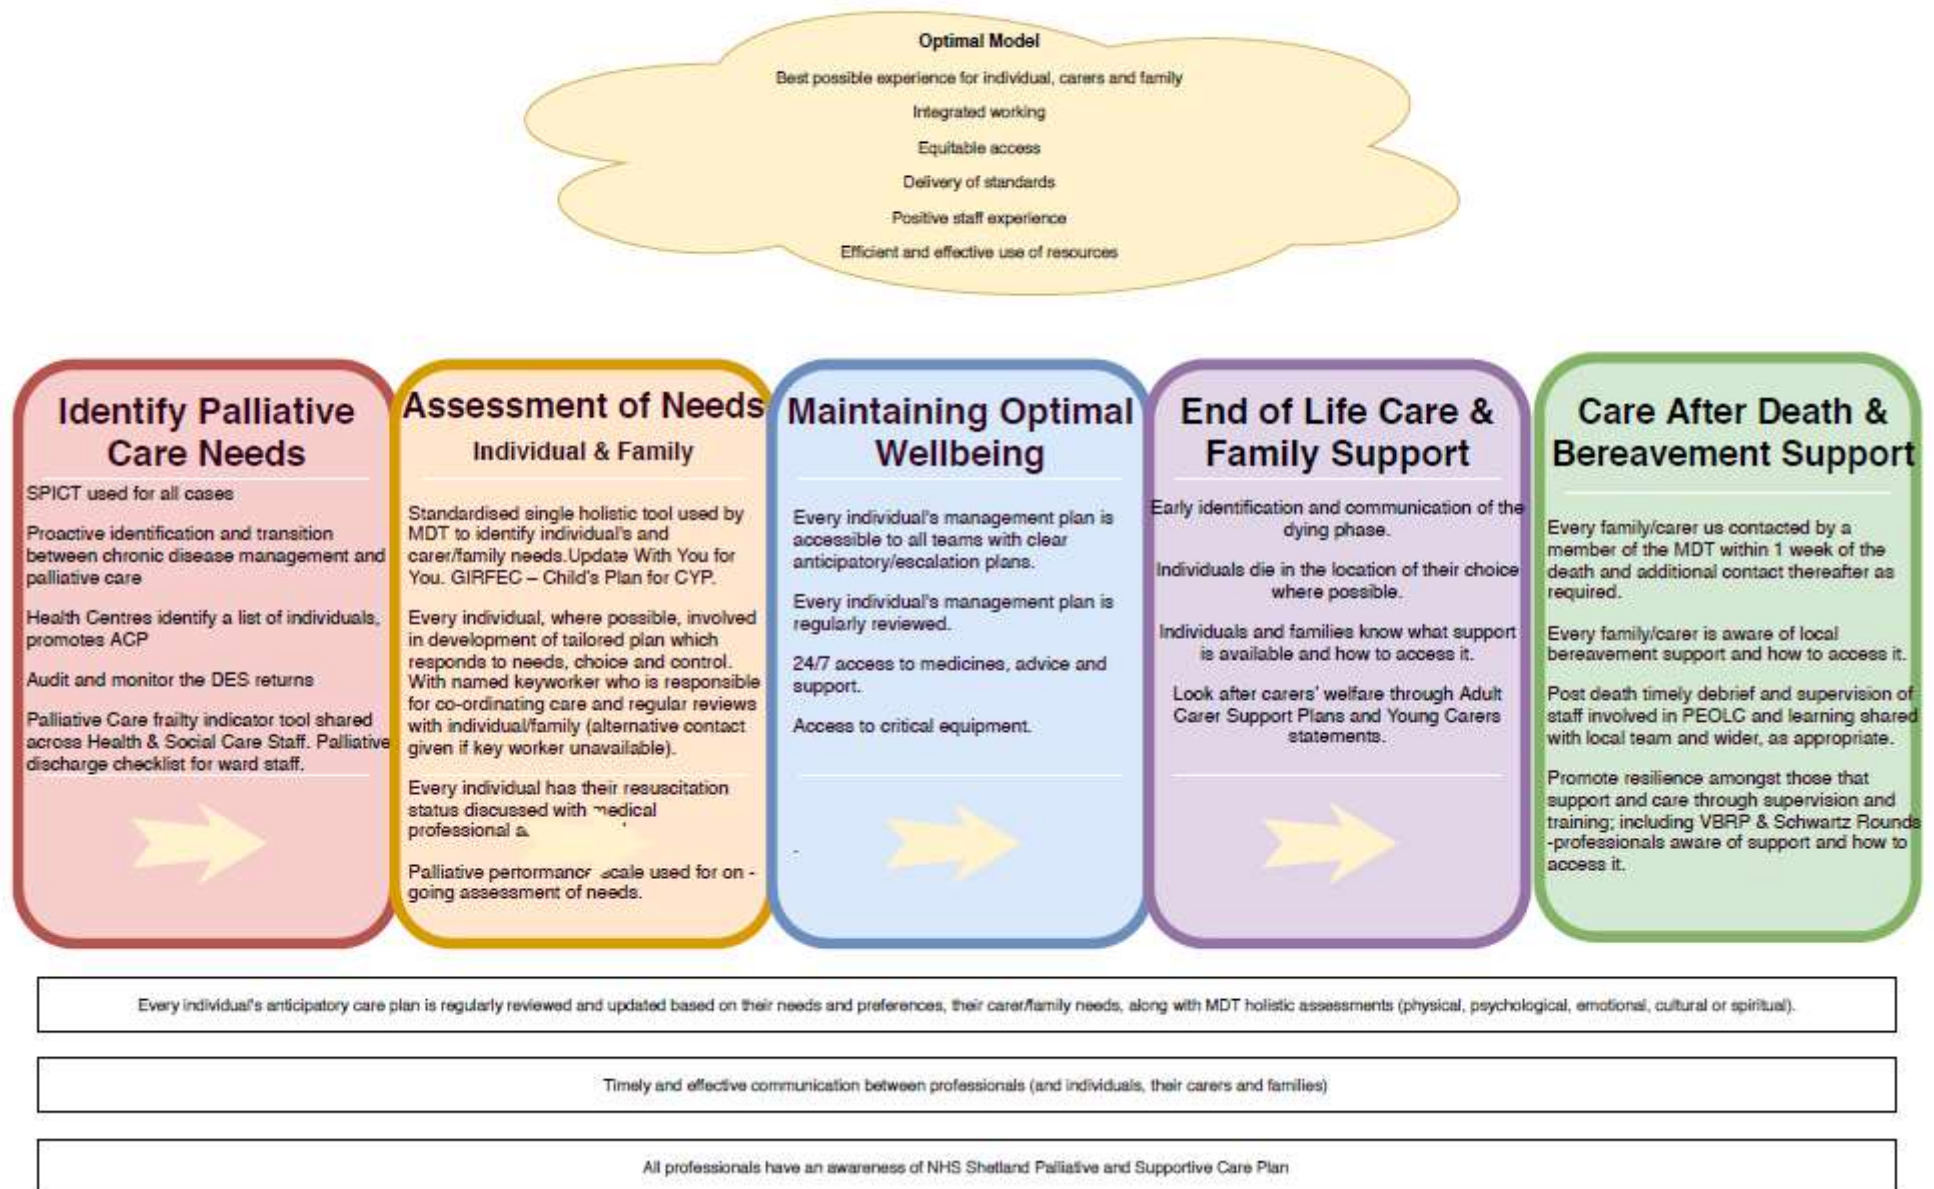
Optimal Model

Best possible experience for individual, carers and family

Integrated working

Equitable access

Delivery of standards

Positive staff experience

Efficient and effective use of resources

Identify Palliative Care Needs

SPICT used for all cases

Proactive identification and transition between chronic disease management and palliative care

Health Centres identify a list of individuals, promotes ACP

Audit and monitor the DES returns

Palliative Care frailty indicator tool shared across Health & Social Care Staff. Palliative discharge checklist for ward staff.

Assessment of Needs

Individual & Family

Standardised single holistic tool used by MDT to identify individual's and carer/family needs.Update With You for You. GIRFEC – Child's Plan for CYP.

Every individual, where possible, involved in development of tailored plan which responds to needs, choice and control. With named keyworker who is responsible for co-ordinating care and regular reviews with individual/family (alternative contact given if key worker unavailable).

Every individual has their resuscitation status discussed with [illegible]edical professional a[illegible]

Palliative performanc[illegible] scale used for on - going assessment of needs.

Maintaining Optimal Wellbeing

Every individual's management plan is accessible to all teams with clear anticipatory/escalation plans.

Every individual's management plan is regularly reviewed.

24/7 access to medicines, advice and support.

Access to critical equipment.

End of Life Care & Family Support

Early identification and communication of the dying phase.

Individuals die in the location of their choice where possible.

Individuals and families know what support is available and how to access it.

Look after carers' welfare through Adult Carer Support Plans and Young Carers statements.

Care After Death & Bereavement Support

Every family/carer us contacted by a member of the MDT within 1 week of the death and additional contact thereafter as required.

Every family/carer is aware of local bereavement support and how to access it.

Post death timely debrief and supervision of staff involved in PEOLC and learning shared with local team and wider, as appropriate.

Promote resilience amongst those that support and care through supervision and training; including VBRP & Schwartz Rounds -professionals aware of support and how to access it.

Every individual's anticipatory care plan is regularly reviewed and updated based on their needs and preferences, their carer/family needs, along with MDT holistic assessments (physical, psychological, emotional, cultural or spiritual).

Timely and effective communication between professionals (and individuals, their carers and families)

All professionals have an awareness of NHS Shetland Palliative and Supportive Care Plan